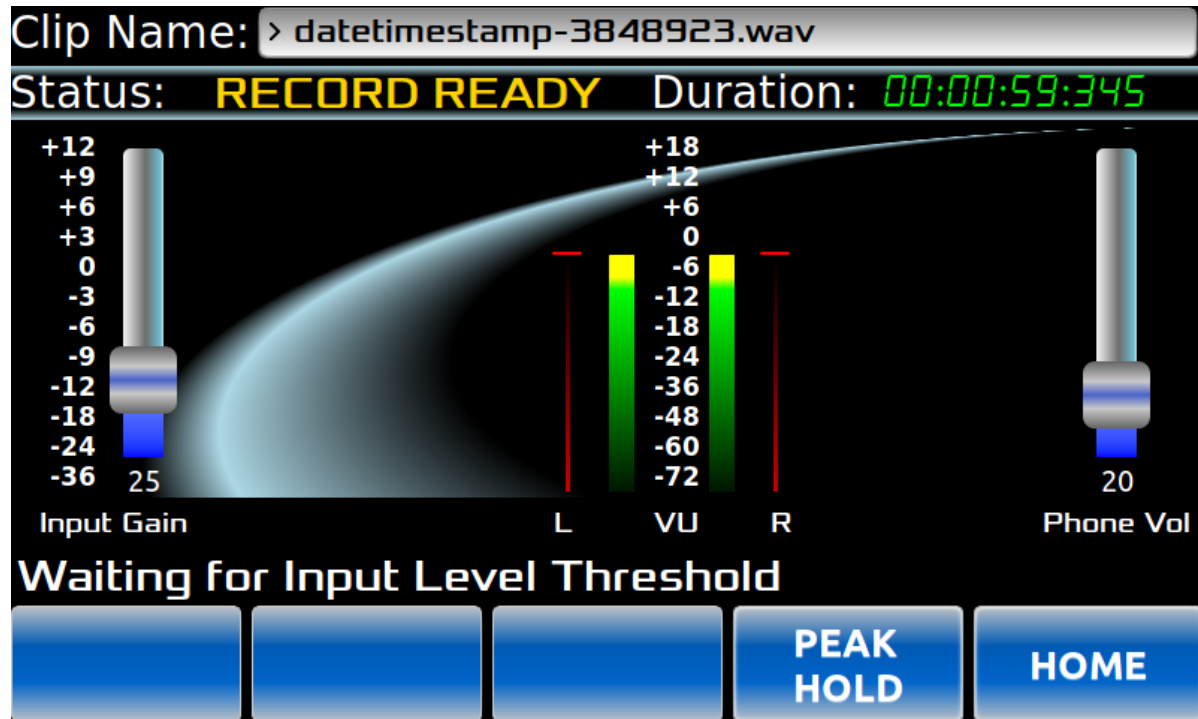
Clip Name: > datetimestamp-3848923.wav

Status: RECORD READY Duration: 00:00:59:345

+12
+9
+6
+3
0
-3
-6
-9
-12
-18
-24
-36
25
Input Gain

+18
+12
+6
0
-6
-12
-18
-24
-36
-48
-60
-72
L VU R

20
Phone Vol

Waiting for Input Level Threshold

PEAK HOLD

HOME